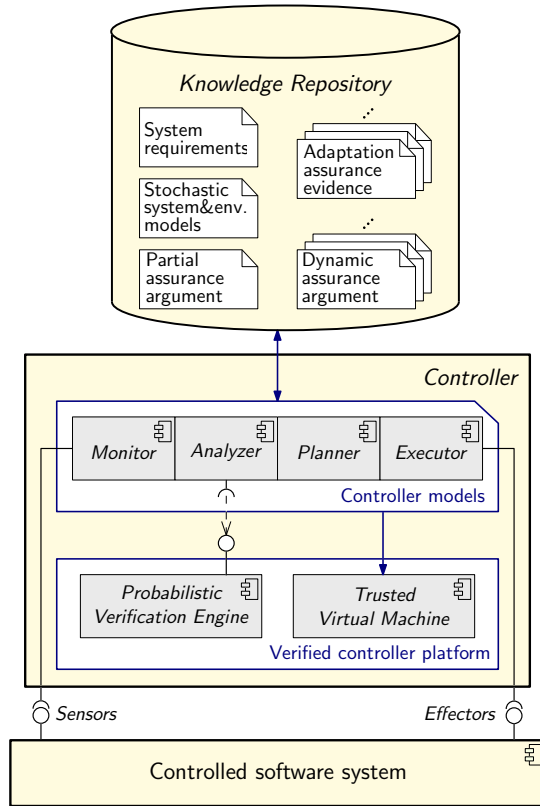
Knowledge Repository

System requirements

Stochastic system&env. models

Partial assurance argument

Adaptation assurance evidence

Dynamic assurance argument

Controller

Monitor

Analyzer

Planner

Executor

Controller models

Probabilistic Verification Engine

Trusted Virtual Machine

Verified controller platform

Sensors

Effectors

Controlled software system